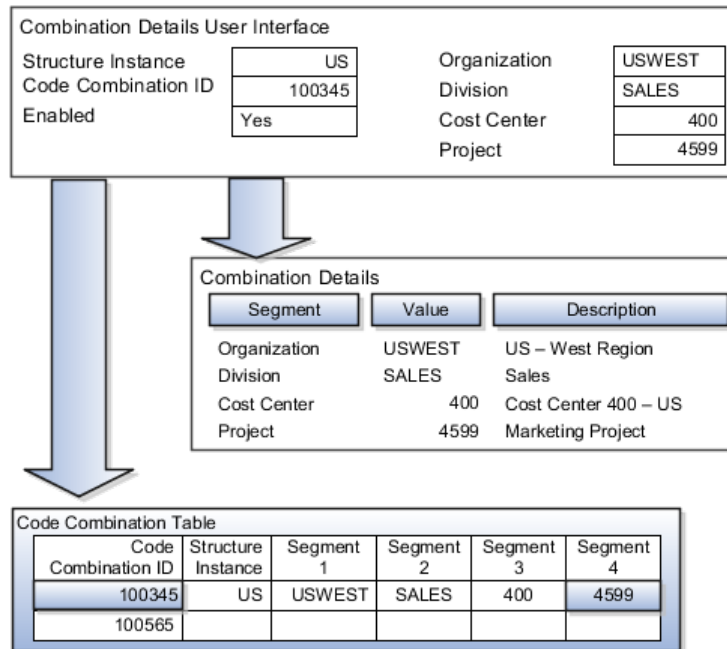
Combination Details User Interface

Structure Instance US
Code Combination ID 100345
Enabled Yes

Organization USWEST
Division SALES
Cost Center 400
Project 4599

Combination Details

| Segment | Value | Description |
|---|---|---|
| Organization | USWEST | US – West Region |
| Division | SALES | Sales |
| Cost Center | 400 | Cost Center 400 – US |
| Project | 4599 | Marketing Project |

Code Combination Table

| Code Combination ID | Structure Instance | Segment 1 | Segment 2 | Segment 3 | Segment 4 |
|---|---|---|---|---|---|
| 100345 | US | USWEST | SALES | 400 | 4599 |
| 100565 | | | | | |